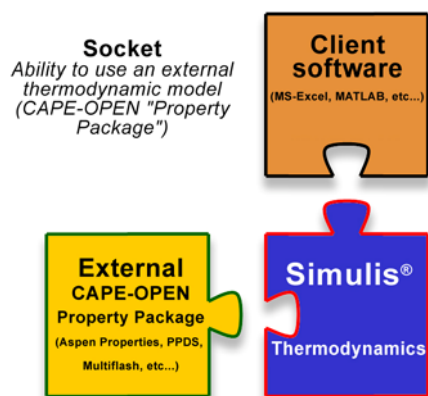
Socket
Ability to use an external thermodynamic model (CAPE-OPEN "Property Package")

Client software
(MS-Excel, MATLAB, etc...)

External
CAPE-OPEN
Property Package
(Aspen Properties, PPDS, Multiflash, etc...)

Simulis®
Thermodynamics